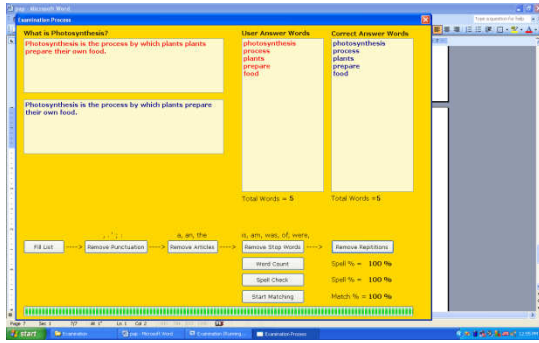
pap - Microsoft Word

Examination Process

Type a question for help

What is Photosynthesis?

Photosynthesis is the process by which plants plants prepare their own food.

Photosynthesis is the process by which plants prepare their own food.

User Answer Words

photosynthesis
process
plants
prepare
food

Total Words = 5

Correct Answer Words

photosynthesis
process
plants
prepare
food

Total Words =5

. , ' ; :

a, an, the

is, am, was, of, were,

Fill List ----> Remove Punctuation ----> Remove Articles ----> Remove Stop Words ----> Remove Repititions

Word Count

Spell % = 100 %

Spell Check

Spell % = 100 %

Start Matching

Match % = 100 %

Page 7 Sec 1 7/7 At 0" Ln 1 Col 2

start Examination pap - Microsoft Word Examination (Running... Examination Process 12:55 PM